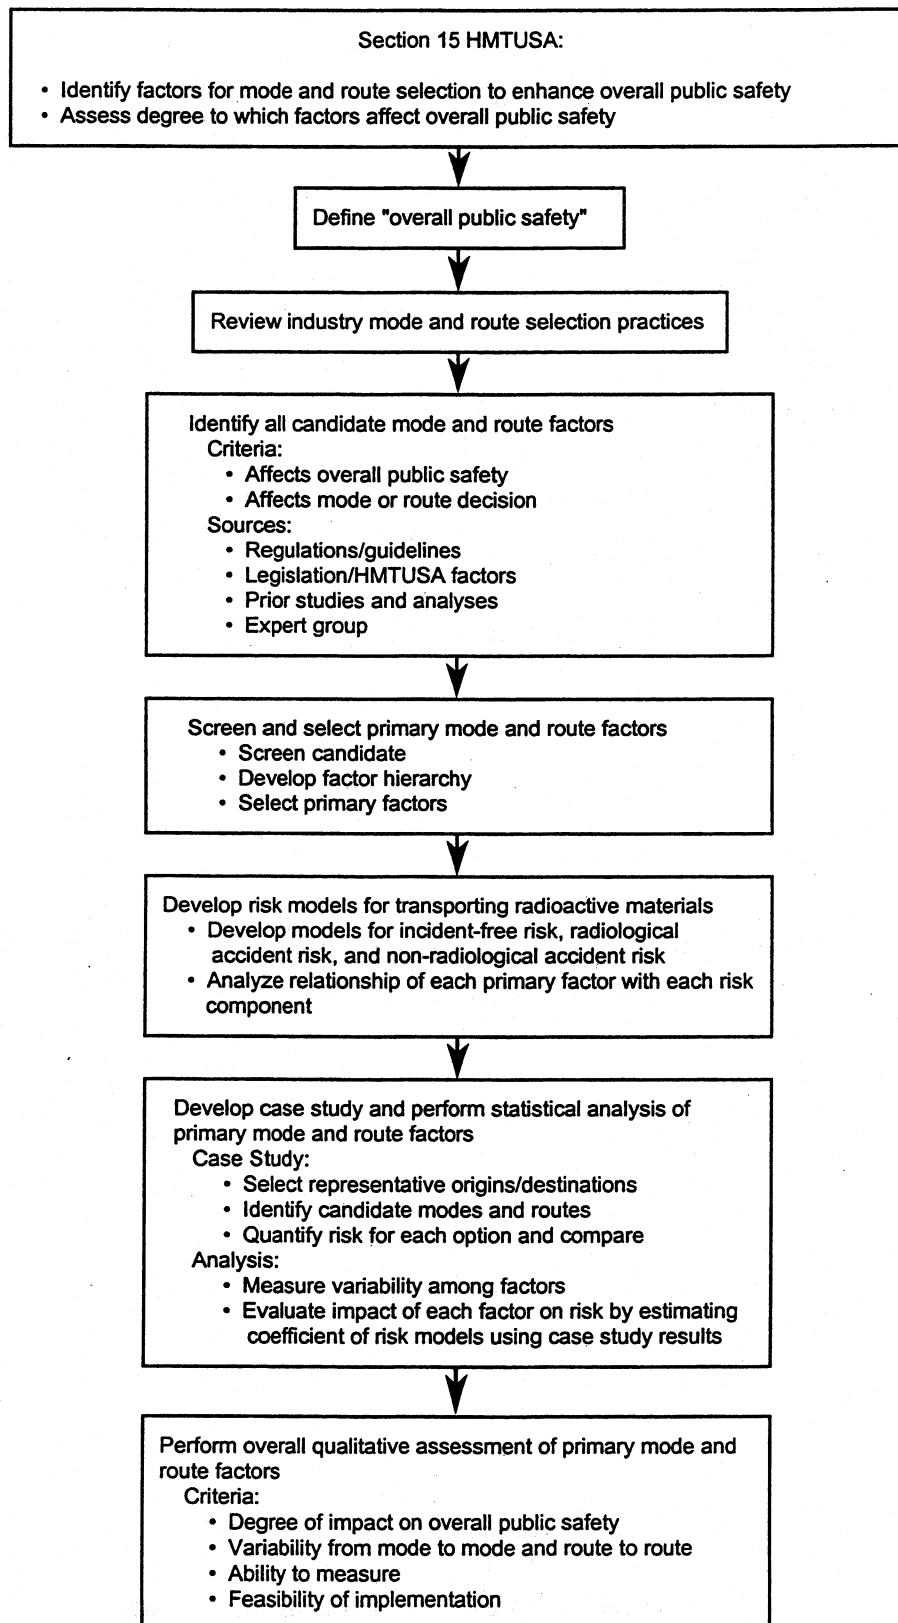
Section 15 HMTUSA:

• Identify factors for mode and route selection to enhance overall public safety
• Assess degree to which factors affect overall public safety

Define "overall public safety"

Review industry mode and route selection practices

Identify all candidate mode and route factors
Criteria:
• Affects overall public safety
• Affects mode or route decision
Sources:
• Regulations/guidelines
• Legislation/HMTUSA factors
• Prior studies and analyses
• Expert group

Screen and select primary mode and route factors
• Screen candidate
• Develop factor hierarchy
• Select primary factors

Develop risk models for transporting radioactive materials
• Develop models for incident-free risk, radiological accident risk, and non-radiological accident risk
• Analyze relationship of each primary factor with each risk component

Develop case study and perform statistical analysis of primary mode and route factors
Case Study:
• Select representative origins/destinations
• Identify candidate modes and routes
• Quantify risk for each option and compare
Analysis:
• Measure variability among factors
• Evaluate impact of each factor on risk by estimating coefficient of risk models using case study results

Perform overall qualitative assessment of primary mode and route factors
Criteria:
• Degree of impact on overall public safety
• Variability from mode to mode and route to route
• Ability to measure
• Feasibility of implementation